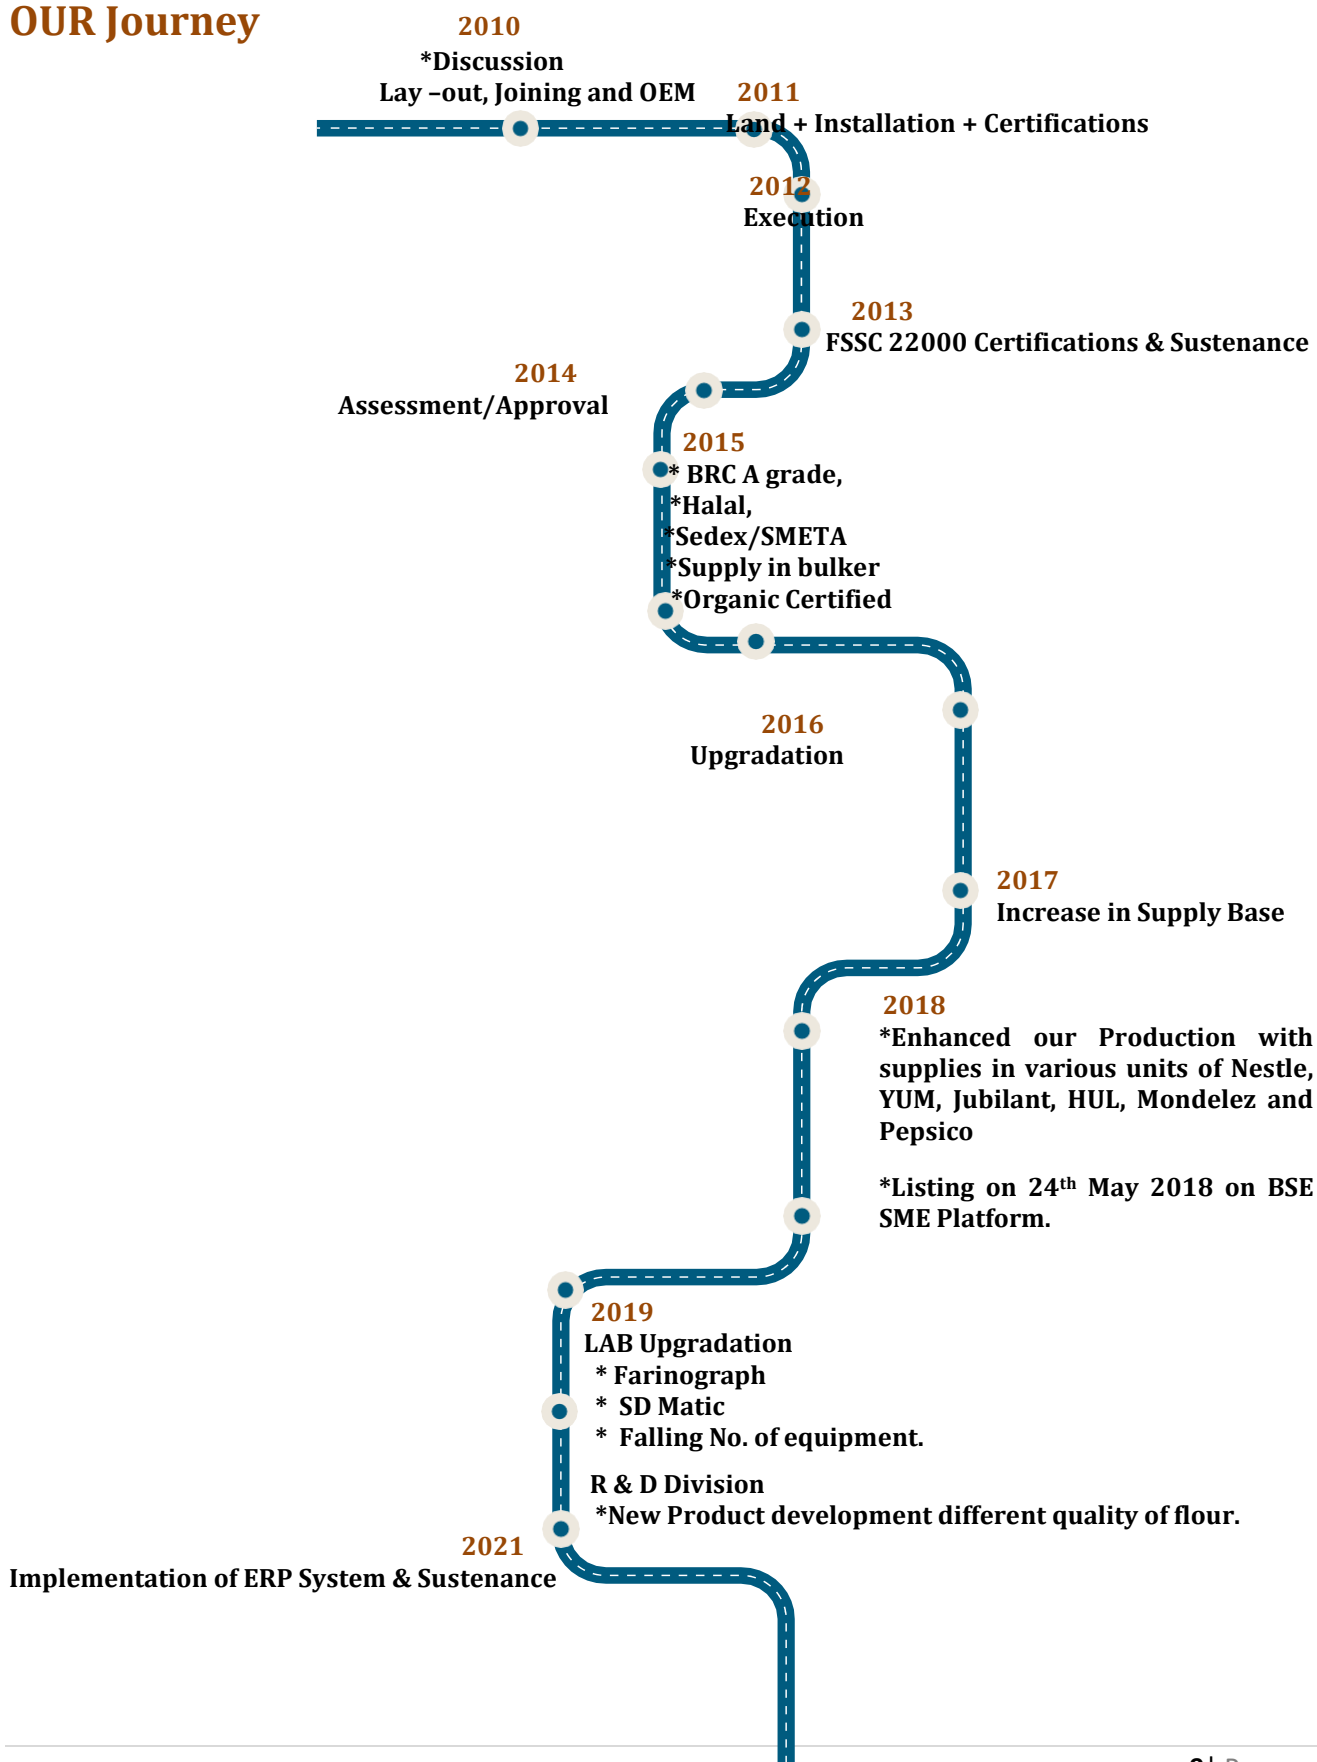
OUR Journey

2010
*Discussion
Lay –out, Joining and OEM

2011
Land + Installation + Certifications

2012
Execution

2013
FSSC 22000 Certifications & Sustenance

2014
Assessment/Approval

2015
* BRC A grade,
*Halal,
*Sedex/SMETA
*Supply in bulker
*Organic Certified

2016
Upgradation

2017
Increase in Supply Base

2018
*Enhanced our Production with supplies in various units of Nestle, YUM, Jubilant, HUL, Mondelez and Pepsico

*Listing on 24$^{th}$ May 2018 on BSE SME Platform.

2019
LAB Upgradation
* Farinograph
* SD Matic
* Falling No. of equipment.

R & D Division
*New Product development different quality of flour.

2021
Implementation of ERP System & Sustenance

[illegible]